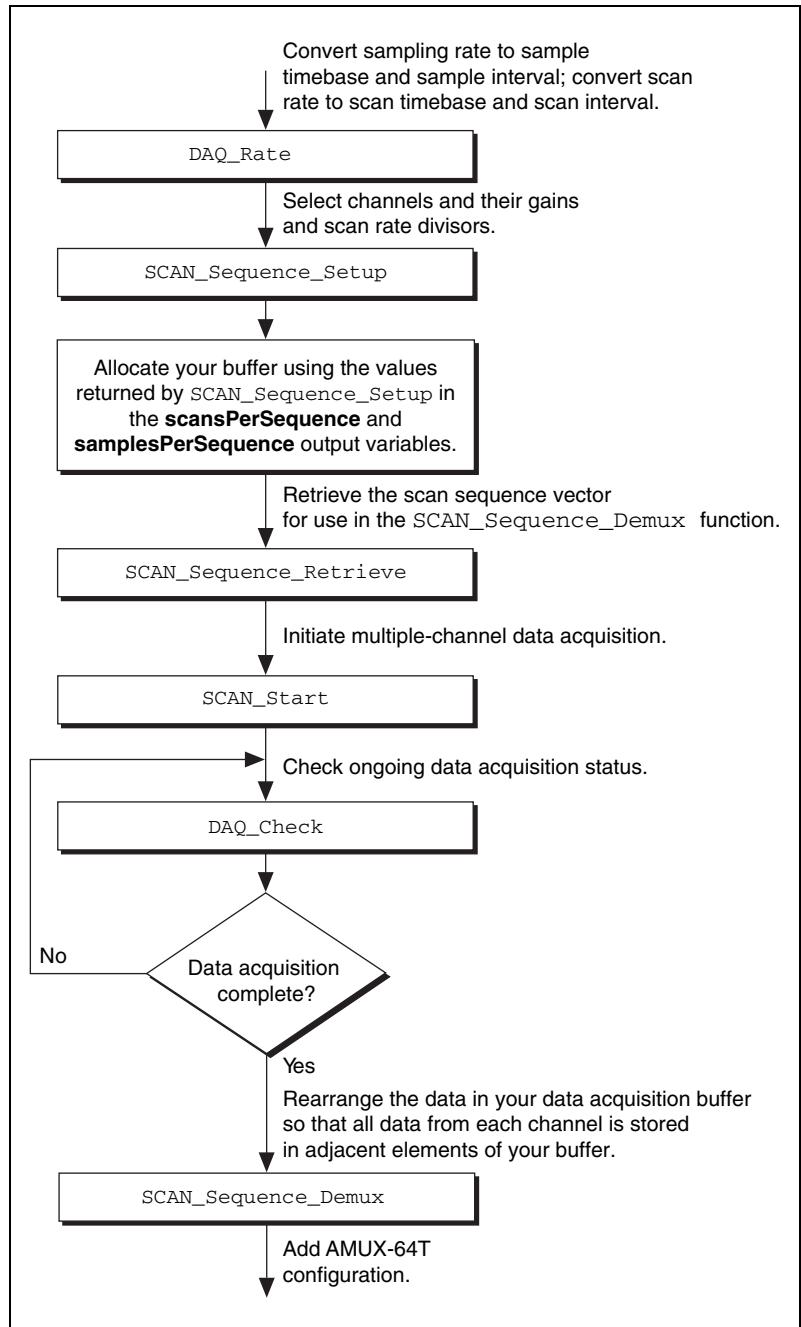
Convert sampling rate to sample timebase and sample interval; convert scan rate to scan timebase and scan interval.

DAQ_Rate

Select channels and their gains and scan rate divisors.

SCAN_Sequence_Setup

Allocate your buffer using the values returned by SCAN_Sequence_Setup in the **scansPerSequence** and **samplesPerSequence** output variables.

Retrieve the scan sequence vector for use in the SCAN_Sequence_Demux function.

SCAN_Sequence_Retrieve

Initiate multiple-channel data acquisition.

SCAN_Start

Check ongoing data acquisition status.

DAQ_Check

No

Data acquisition complete?

Yes

Rearrange the data in your data acquisition buffer so that all data from each channel is stored in adjacent elements of your buffer.

SCAN_Sequence_Demux

Add AMUX-64T configuration.